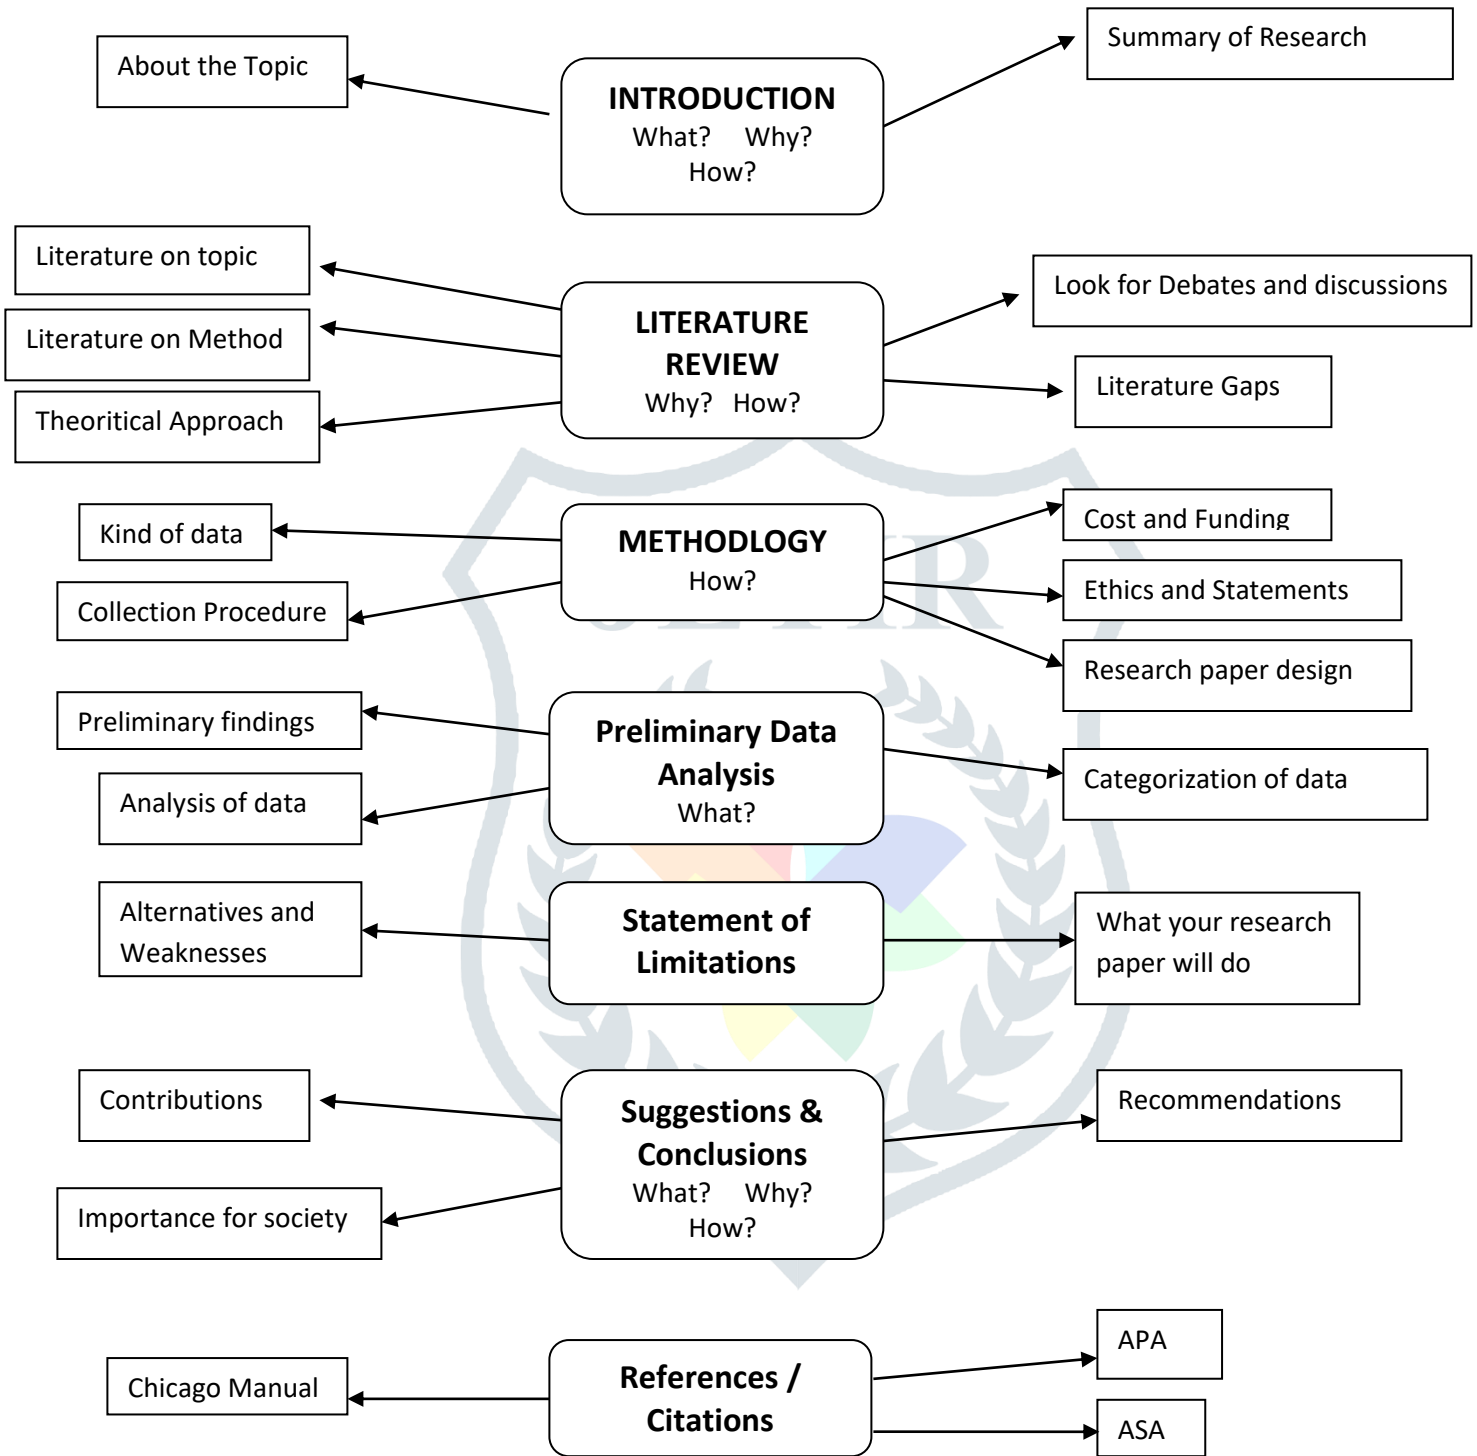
About the Topic

INTRODUCTION
What? Why?
How?

Summary of Research

Literature on topic

Literature on Method

Theoritical Approach

LITERATURE REVIEW
Why? How?

Look for Debates and discussions

Literature Gaps

Kind of data

Collection Procedure

METHODLOGY
How?

Cost and Funding

Ethics and Statements

Research paper design

Preliminary findings

Analysis of data

Preliminary Data Analysis
What?

Categorization of data

Alternatives and Weaknesses

Statement of Limitations

What your research paper will do

Contributions

Importance for society

Suggestions & Conclusions
What? Why?
How?

Recommendations

Chicago Manual

References / Citations

APA

ASA